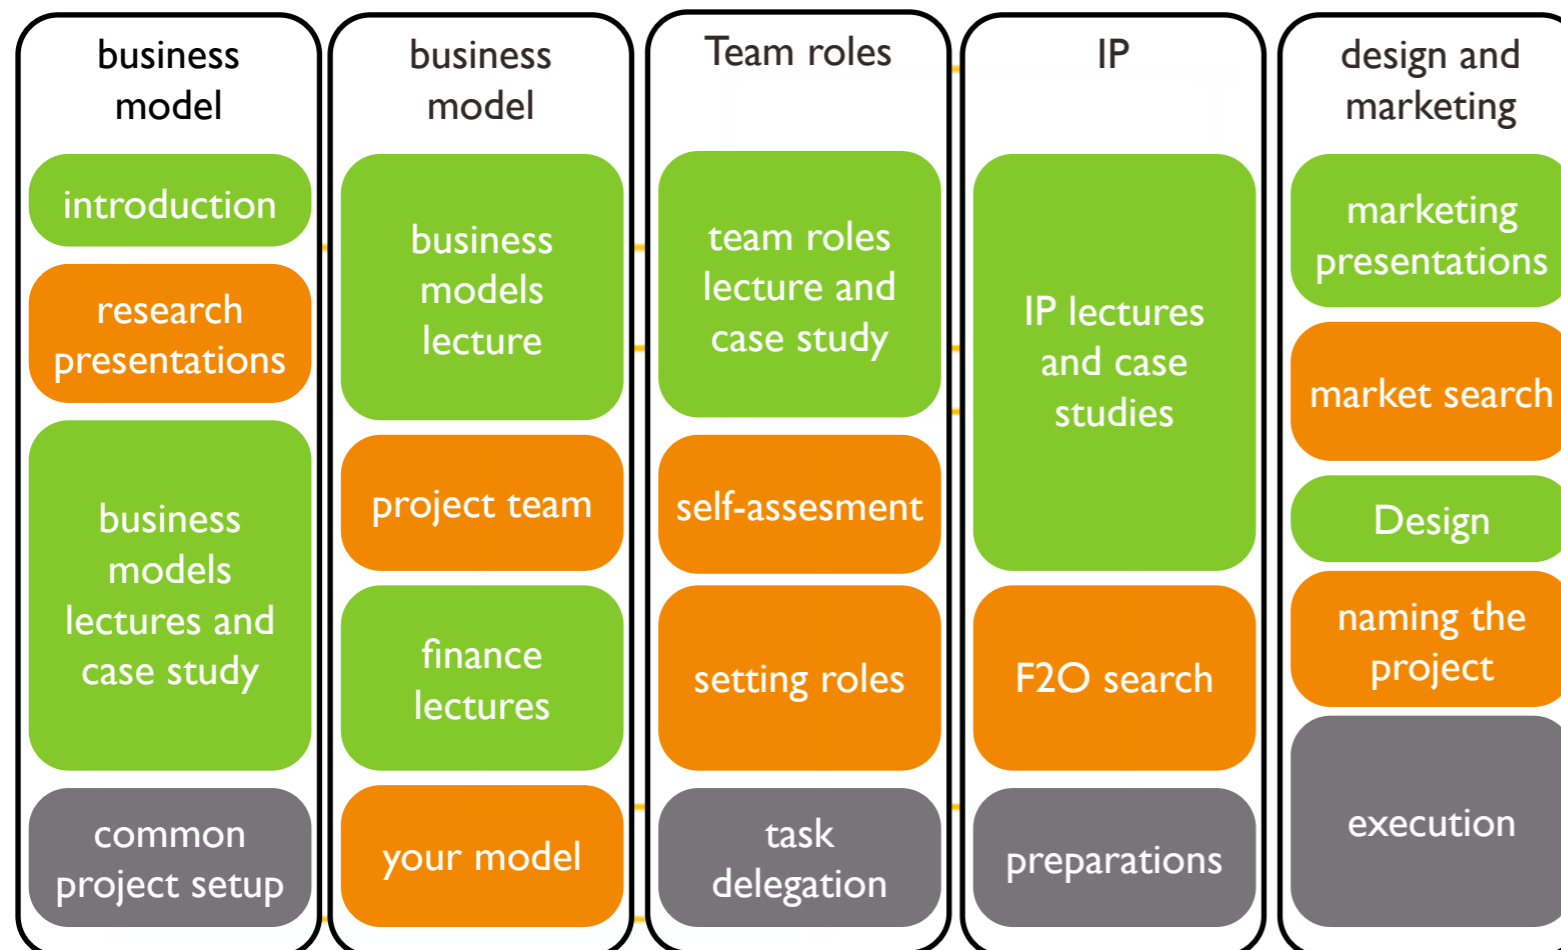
business model

introduction

research presentations

business models lectures and case study

common project setup

business model

business models lecture

project team

finance lectures

your model

Team roles

team roles lecture and case study

self-assesment

setting roles

task delegation

IP

IP lectures and case studies

F2O search

preparations

design and marketing

marketing presentations

market search

Design

naming the project

execution